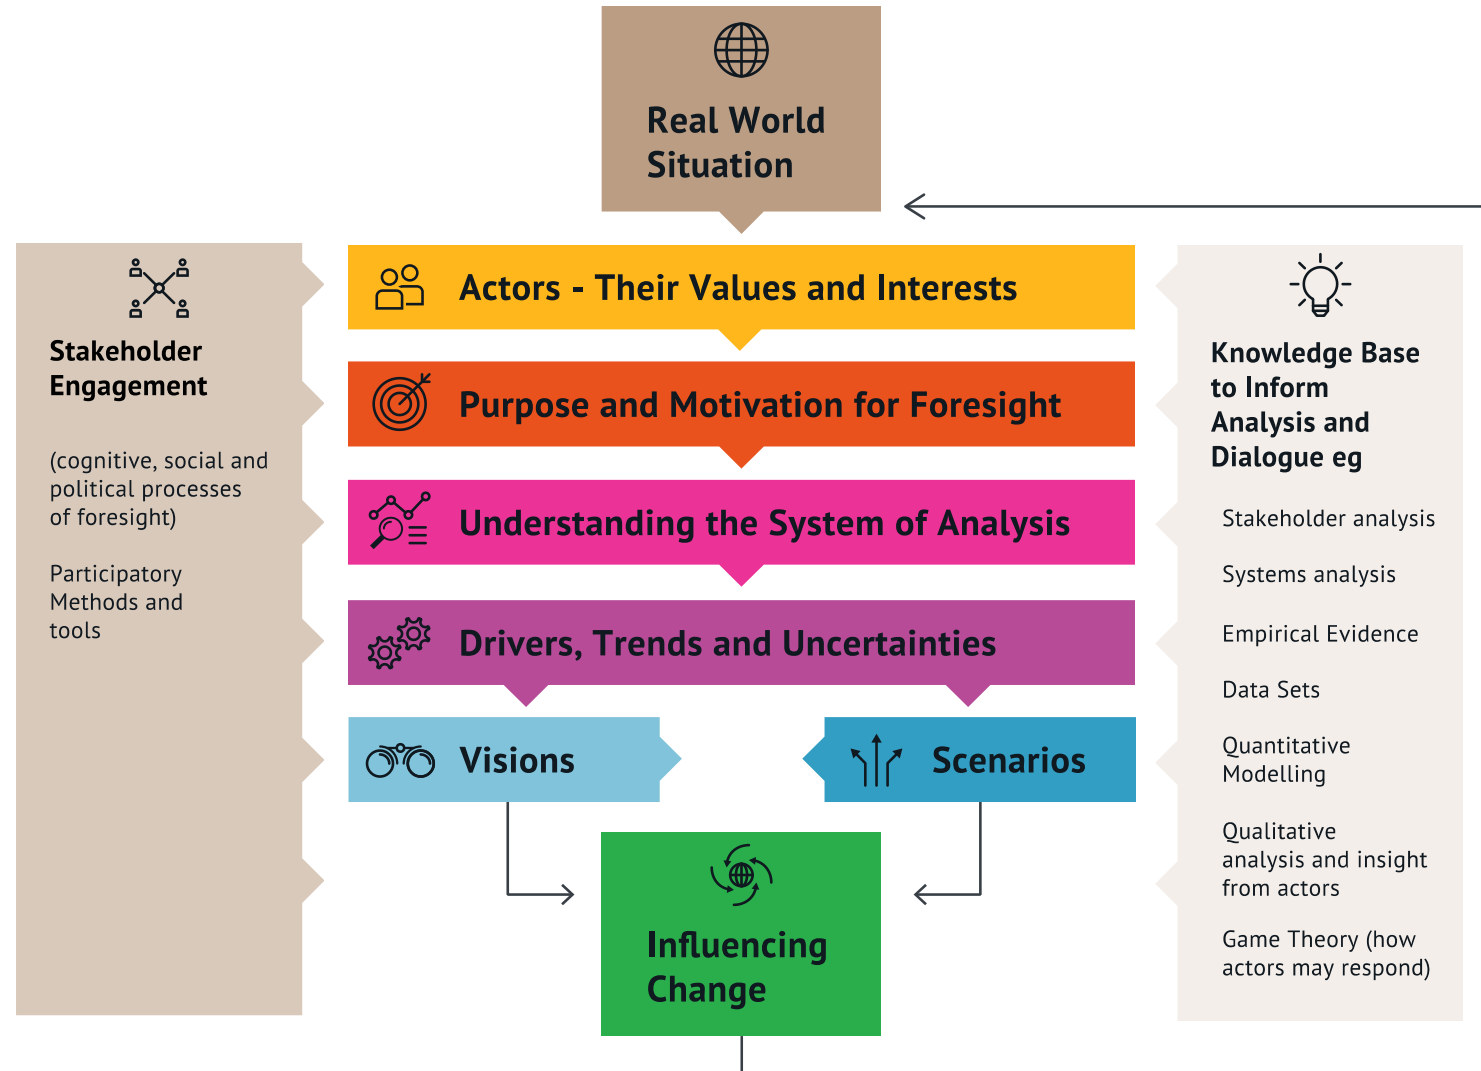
Real World Situation

Stakeholder Engagement

(cognitive, social and political processes of foresight)

Participatory Methods and tools

Actors - Their Values and Interests

Purpose and Motivation for Foresight

Understanding the System of Analysis

Drivers, Trends and Uncertainties

Visions

Scenarios

Influencing Change

Knowledge Base to Inform Analysis and Dialogue eg

Stakeholder analysis

Systems analysis

Empirical Evidence

Data Sets

Quantitative Modelling

Qualitative analysis and insight from actors

Game Theory (how actors may respond)